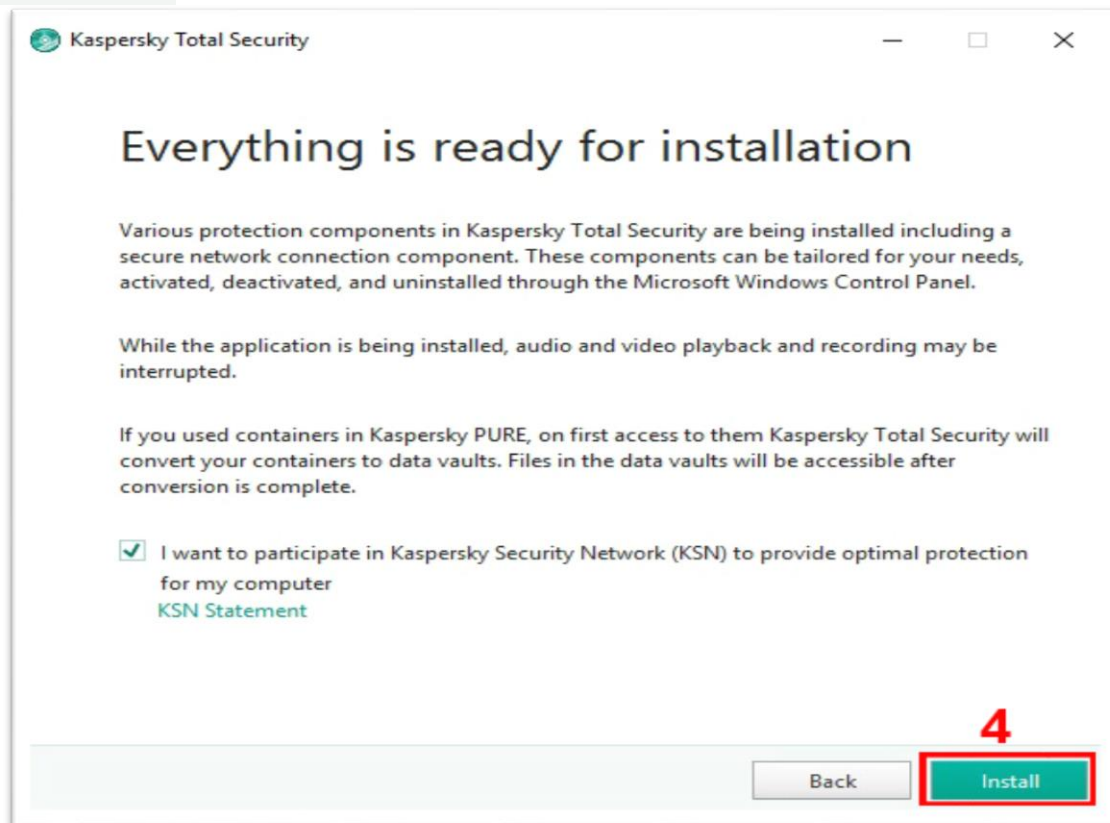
Kaspersky Total Security

Everything is ready for installation

Various protection components in Kaspersky Total Security are being installed including a secure network connection component. These components can be tailored for your needs, activated, deactivated, and uninstalled through the Microsoft Windows Control Panel.

While the application is being installed, audio and video playback and recording may be interrupted.

If you used containers in Kaspersky PURE, on first access to them Kaspersky Total Security will convert your containers to data vaults. Files in the data vaults will be accessible after conversion is complete.

I want to participate in Kaspersky Security Network (KSN) to provide optimal protection for my computer
KSN Statement

4

Back Install